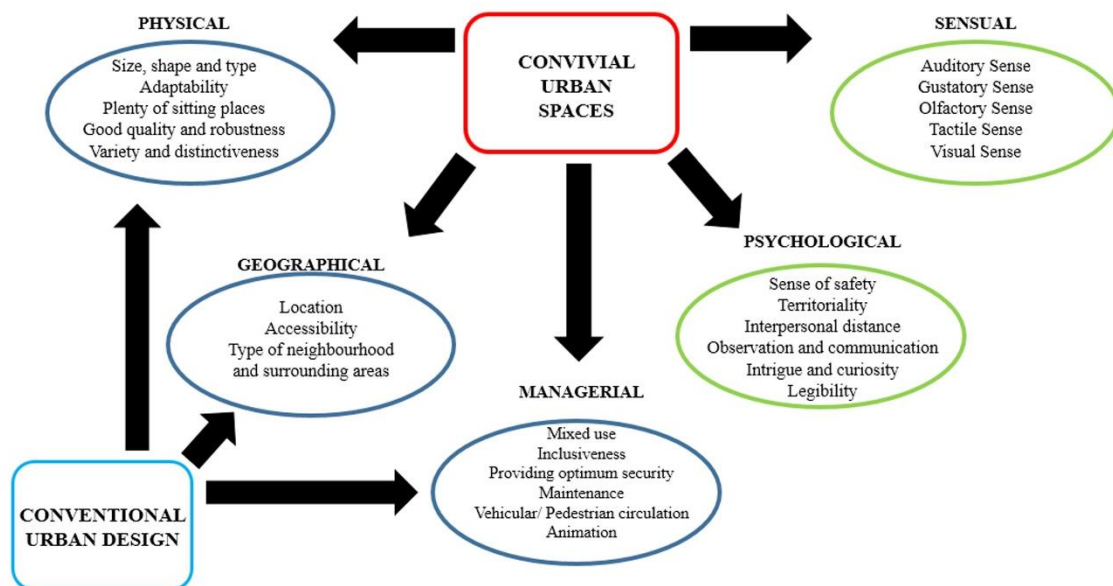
CONVIVIAL URBAN SPACES

PHYSICAL

Size, shape and type
Adaptability
Plenty of sitting places
Good quality and robustness
Variety and distinctiveness

SENSUAL

Auditory Sense
Gustatory Sense
Olfactory Sense
Tactile Sense
Visual Sense

GEOGRAPHICAL

Location
Accessibility
Type of neighbourhood and surrounding areas

PSYCHOLOGICAL

Sense of safety
Territoriality
Interpersonal distance
Observation and communication
Intrigue and curiosity
Legibility

MANAGERIAL

Mixed use
Inclusiveness
Providing optimum security
Maintenance
Vehicular/ Pedestrian circulation
Animation

CONVENTIONAL URBAN DESIGN